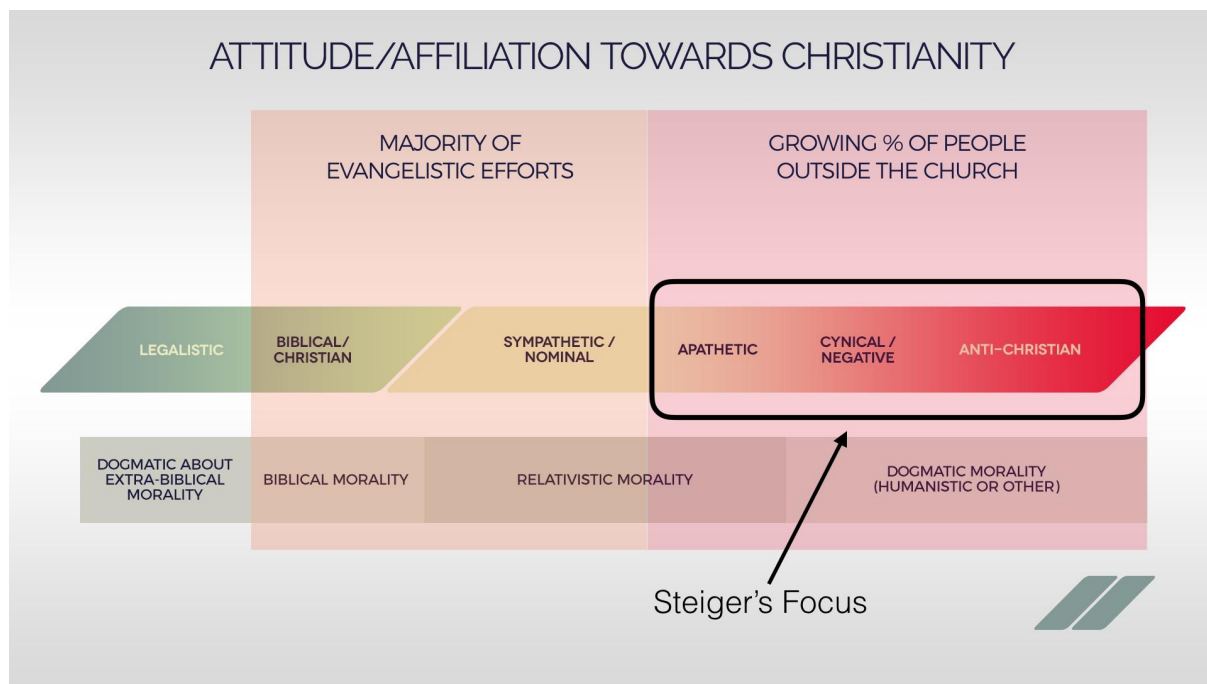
ATTITUDE/AFFILIATION TOWARDS CHRISTIANITY

MAJORITY OF EVANGELISTIC EFFORTS

GROWING % OF PEOPLE OUTSIDE THE CHURCH

LEGALISTIC

BIBLICAL/ CHRISTIAN

SYMPATHETIC / NOMINAL

APATHETIC

CYNICAL / NEGATIVE

ANTI-CHRISTIAN

DOGMATIC ABOUT EXTRA-BIBLICAL MORALITY

BIBLICAL MORALITY

RELATIVISTIC MORALITY

DOGMATIC MORALITY (HUMANISTIC OR OTHER)

Steiger's Focus